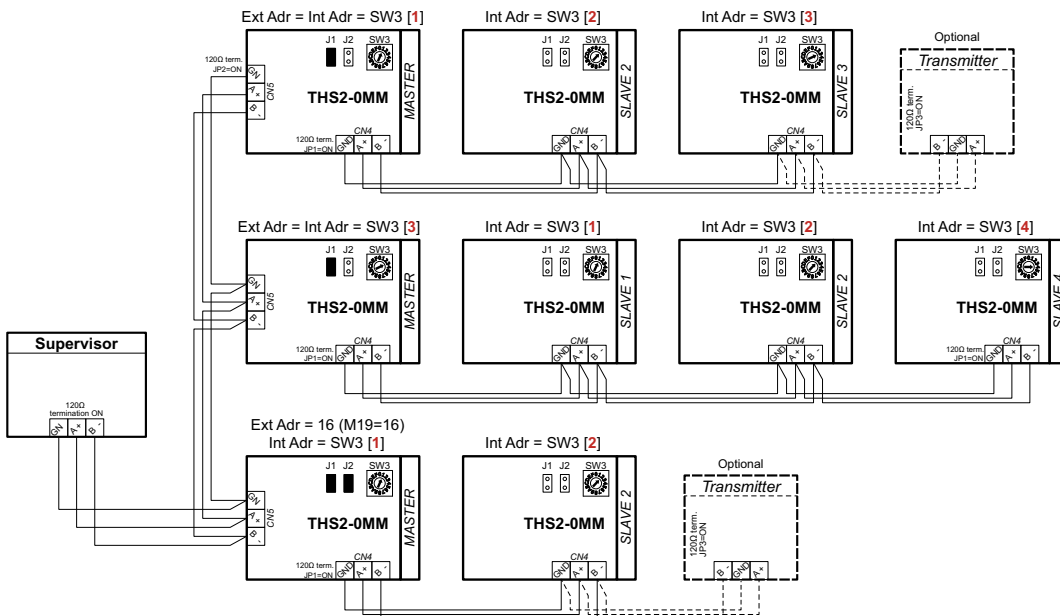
Ext Adr = Int Adr = SW3 [1]

Int Adr = SW3 [2]

Int Adr = SW3 [3]

Optional

Transmitter

120Ω term. JP2=ON

J1 J2 SW3

GN A+ B-

CN5

THS2-0MM

MASTER

120Ω term. JP1=ON

CN4

GND A+ B-

J1 J2 SW3

THS2-0MM

SLAVE 2

CN4

GND A+ B-

J1 J2 SW3

THS2-0MM

SLAVE 3

CN4

GND A+ B-

120Ω term. JP3=ON

B- GND A+

Ext Adr = Int Adr = SW3 [3]

Int Adr = SW3 [1]

Int Adr = SW3 [2]

Int Adr = SW3 [4]

J1 J2 SW3

GN A+ B-

CN5

THS2-0MM

MASTER

120Ω term. JP1=ON

CN4

GND A+ B-

J1 J2 SW3

THS2-0MM

SLAVE 1

CN4

GND A+ B-

J1 J2 SW3

THS2-0MM

SLAVE 2

CN4

GND A+ B-

J1 J2 SW3

THS2-0MM

SLAVE 4

120Ω term. JP1=ON

CN4

GND A+ B-

Supervisor

120Ω termination ON

GN A+ B-

Ext Adr = 16 (M19=16)
Int Adr = SW3 [1]

Int Adr = SW3 [2]

Optional

Transmitter

J1 J2 SW3

GN A+ B-

CN5

THS2-0MM

MASTER

120Ω term. JP1=ON

CN4

GND A+ B-

J1 J2 SW3

THS2-0MM

SLAVE 2

CN4

GND A+ B-

120Ω term. JP3=ON

B- GND A+